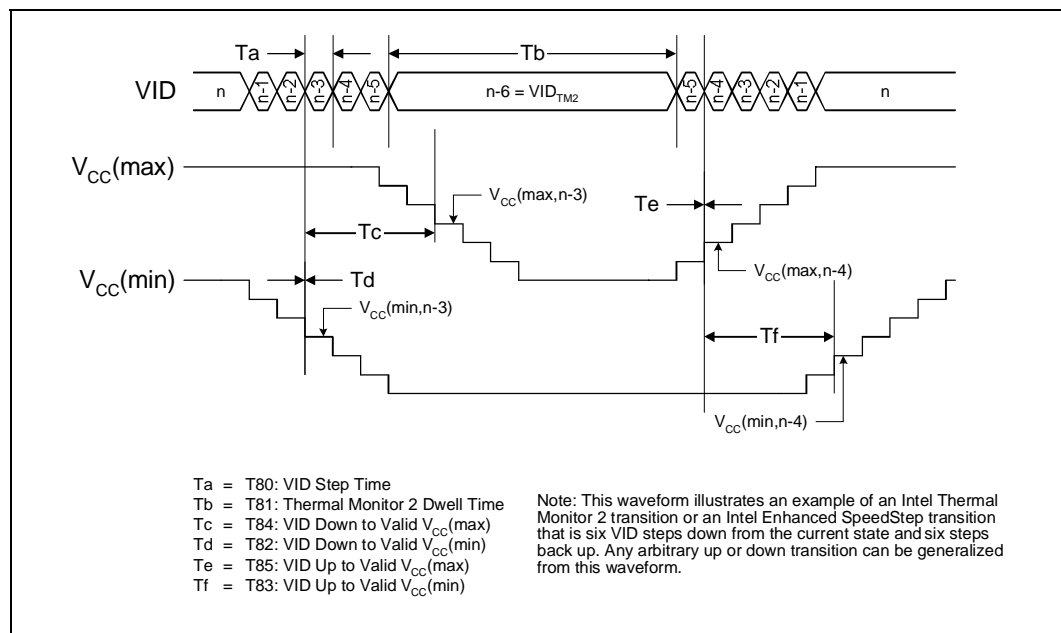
Ta

Tb

VID

n

n-1

n-2

n-3

n-4

n-5

n-6 = $VID_{TM2}$

n-5

n-4

n-3

n-2

n-1

n

$V_{CC}$(max)

$V_{CC}$(max,n-3)

Te

Tc

$V_{CC}$(min)

Td

$V_{CC}$(max,n-4)

$V_{CC}$(min,n-3)

Tf

$V_{CC}$(min,n-4)

Ta = T80: VID Step Time
Tb = T81: Thermal Monitor 2 Dwell Time
Tc = T84: VID Down to Valid $V_{CC}$(max)
Td = T82: VID Down to Valid $V_{CC}$(min)
Te = T85: VID Up to Valid $V_{CC}$(max)
Tf = T83: VID Up to Valid $V_{CC}$(min)

Note: This waveform illustrates an example of an Intel Thermal Monitor 2 transition or an Intel Enhanced SpeedStep transition that is six VID steps down from the current state and six steps back up. Any arbitrary up or down transition can be generalized from this waveform.